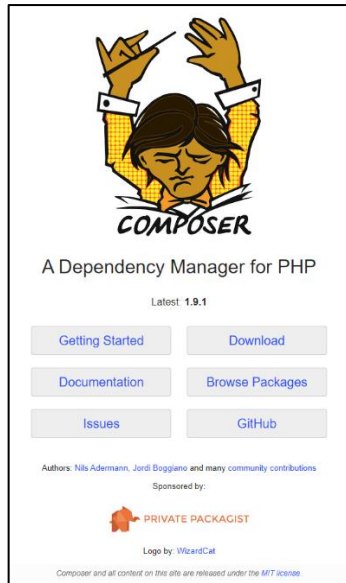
COMPOSER

A Dependency Manager for PHP

Latest: 1.9.1

Getting Started

Download

Documentation

Browse Packages

Issues

GitHub

Authors: Nils Adermann, Jordi Boggiano and many community contributions

Sponsored by:

PRIVATE PACKAGIST

Logo by: WizardCat

Composer and all content on this site are released under the MIT license.